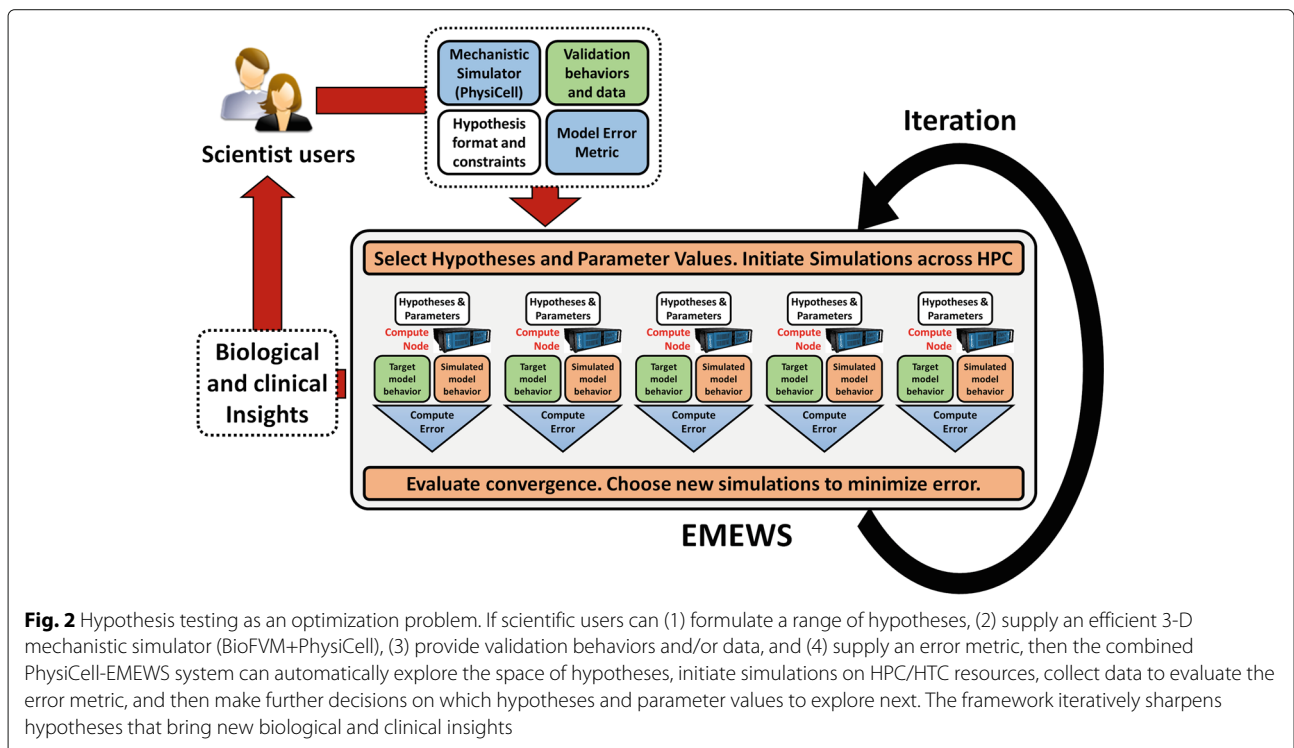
Scientist users

Mechanistic Simulator (PhysiCell)

Validation behaviors and data

Hypothesis format and constraints

Model Error Metric

Iteration

Select Hypotheses and Parameter Values. Initiate Simulations across HPC

Hypotheses & Parameters
Compute Node
Target model behavior
Simulated model behavior
Compute Error

Hypotheses & Parameters
Compute Node
Target model behavior
Simulated model behavior
Compute Error

Hypotheses & Parameters
Compute Node
Target model behavior
Simulated model behavior
Compute Error

Hypotheses & Parameters
Compute Node
Target model behavior
Simulated model behavior
Compute Error

Hypotheses & Parameters
Compute Node
Target model behavior
Simulated model behavior
Compute Error

Biological and clinical Insights

Evaluate convergence. Choose new simulations to minimize error.

EMEWS

**Fig. 2** Hypothesis testing as an optimization problem. If scientific users can (1) formulate a range of hypotheses, (2) supply an efficient 3-D mechanistic simulator (BioFVM+PhysiCell), (3) provide validation behaviors and/or data, and (4) supply an error metric, then the combined PhysiCell-EMEWS system can automatically explore the space of hypotheses, initiate simulations on HPC/HTC resources, collect data to evaluate the error metric, and then make further decisions on which hypotheses and parameter values to explore next. The framework iteratively sharpens hypotheses that bring new biological and clinical insights